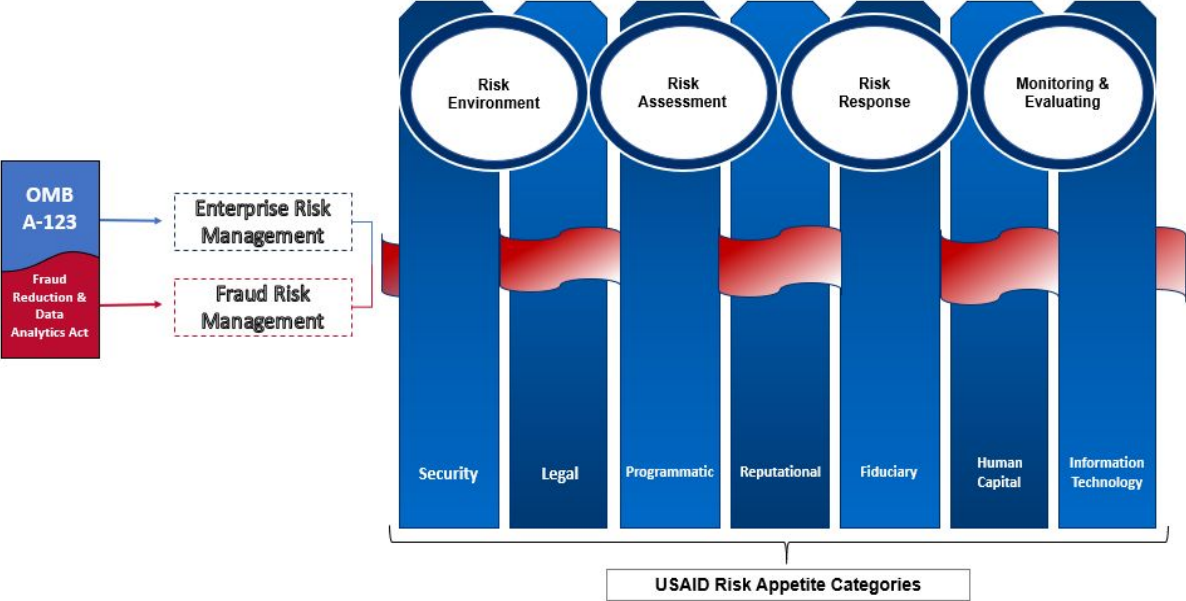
OMB A-123

Fraud Reduction & Data Analytics Act

Enterprise Risk Management

Fraud Risk Management

Risk Environment

Risk Assessment

Risk Response

Monitoring & Evaluating

Security

Legal

Programmatic

Reputational

Fiduciary

Human Capital

Information Technology

USAID Risk Appetite Categories